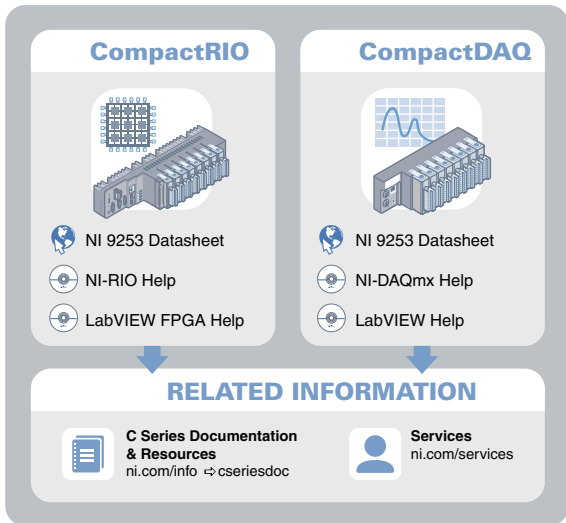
CompactRIO

NI 9253 Datasheet

NI-RIO Help

LabVIEW FPGA Help

CompactDAQ

NI 9253 Datasheet

NI-DAQmx Help

LabVIEW Help

RELATED INFORMATION

C Series Documentation & Resources
ni.com/info ⇨ cseriesdoc

Services
ni.com/services